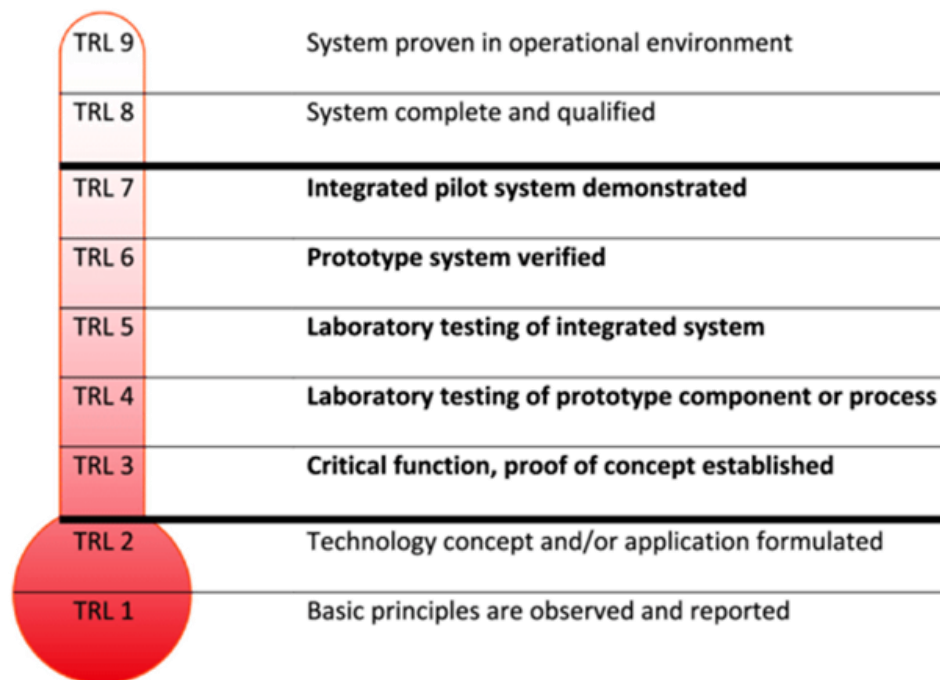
| | |
|---|---|
| TRL 9 | System proven in operational environment |
| TRL 8 | System complete and qualified |
| TRL 7 | **Integrated pilot system demonstrated** |
| TRL 6 | **Prototype system verified** |
| TRL 5 | **Laboratory testing of integrated system** |
| TRL 4 | **Laboratory testing of prototype component or process** |
| TRL 3 | **Critical function, proof of concept established** |
| TRL 2 | Technology concept and/or application formulated |
| TRL 1 | Basic principles are observed and reported |